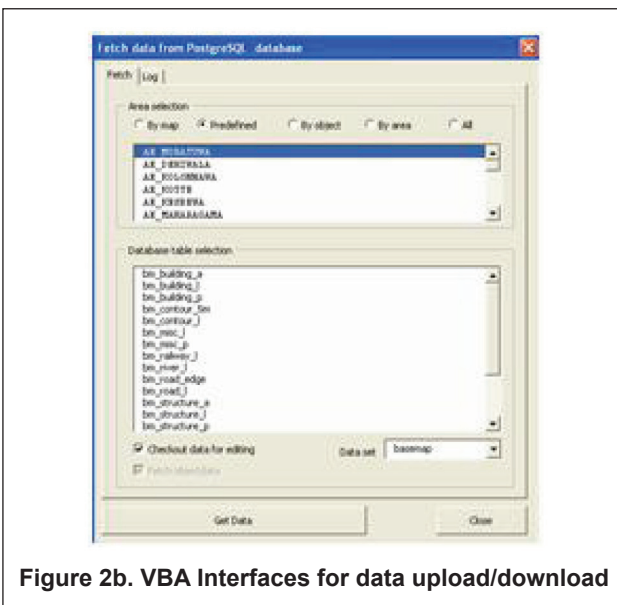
Fetch data from PostgreSQL database

Fetch | Log

Area selection

By map | Predefined | By object | By area | All

AK MORATUWA
AK DEHIWALA
AK KOLONNAWA
AK KOTTE
AK KESBEWA
AK MAHARAGAMA

Database table selection

bm_building_a
bm_building_l
bm_building_p
bm_contour_5m
bm_contour_l
bm_misc_l
bm_misc_p
bm_railway_l
bm_river_l
bm_road_edge
bm_road_l
bm_structure_a
bm_structure_l
bm_structure_p

Checkout data for editing

Data set basemap

Fetch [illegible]

Get Data

Close

Figure 2b. VBA Interfaces for data upload/download